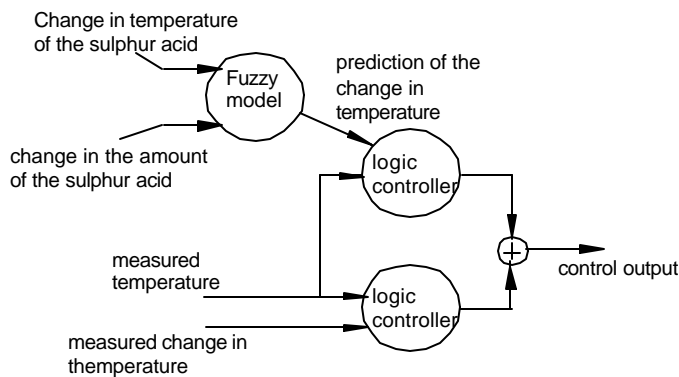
Change in temperature of the sulphur acid

Fuzzy model

prediction of the change in temperature

change in the amount of the sulphur acid

logic controller

measured temperature

control output

logic controller

measured change in themperature